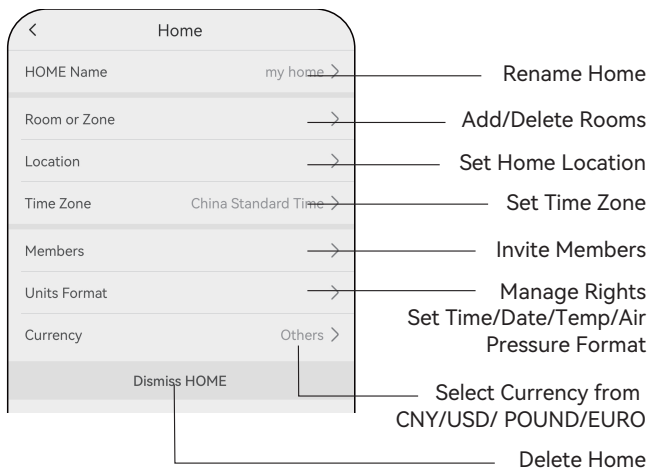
<
Home

HOME Name my home >

Room or Zone >

Location >

Time Zone China Standard Time >

Members >

Units Format >

Currency Others >

Dismiss HOME

Rename Home

Add/Delete Rooms

Set Home Location

Set Time Zone

Invite Members

Manage Rights

Set Time/Date/Temp/Air Pressure Format

Select Currency from CNY/USD/ POUND/EURO

Delete Home